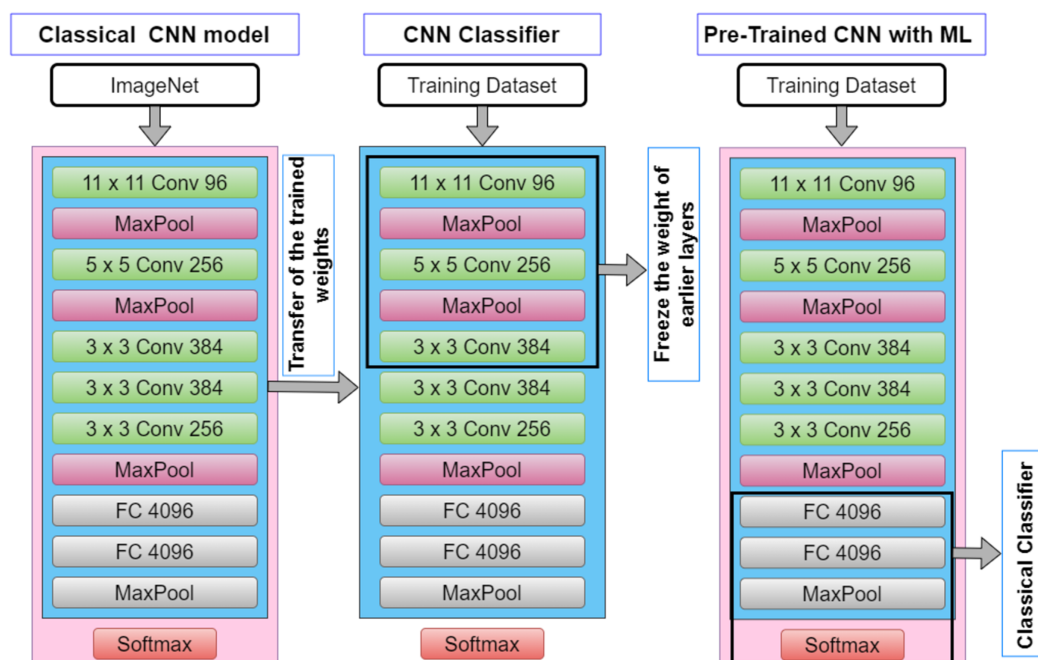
Classical CNN model

ImageNet

11 x 11 Conv 96
MaxPool
5 x 5 Conv 256
MaxPool
3 x 3 Conv 384
3 x 3 Conv 384
3 x 3 Conv 256
MaxPool
FC 4096
FC 4096
MaxPool
Softmax

Transfer of the trained weights

CNN Classifier

Training Dataset

11 x 11 Conv 96
MaxPool
5 x 5 Conv 256
MaxPool
3 x 3 Conv 384
3 x 3 Conv 384
3 x 3 Conv 256
MaxPool
FC 4096
FC 4096
MaxPool
Softmax

Freeze the weight of earlier layers

Pre-Trained CNN with ML

Training Dataset

11 x 11 Conv 96
MaxPool
5 x 5 Conv 256
MaxPool
3 x 3 Conv 384
3 x 3 Conv 384
3 x 3 Conv 256
MaxPool
FC 4096
FC 4096
MaxPool
Softmax

Classical Classifier